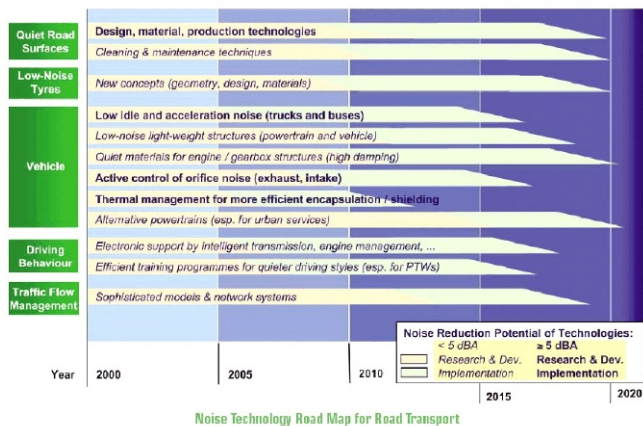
Quiet Road Surfaces
Design, material, production technologies
Cleaning & maintenance techniques

Low-Noise Tyres
New concepts (geometry, design, materials)

Vehicle
Low idle and acceleration noise (trucks and buses)
Low-noise light-weight structures (powertrain and vehicle)
Quiet materials for engine / gearbox structures (high damping)
Active control of orifice noise (exhaust, intake)
Thermal management for more efficient encapsulation / shielding
Alternative powertrains (esp. for urban services)

Driving Behaviour
Electronic support by intelligent transmission, engine management, ...
Efficient training programmes for quieter driving styles (esp. for PTWs)

Traffic Flow Management
Sophisticated models & notwork systems

Noise Reduction Potential of Technologies:
< 5 dBA ≥ 5 dBA
Research & Dev. Research & Dev.
Implementation Implementation

Year 2000 2005 2010 2015 2020

Noise Technology Road Map for Road Transport